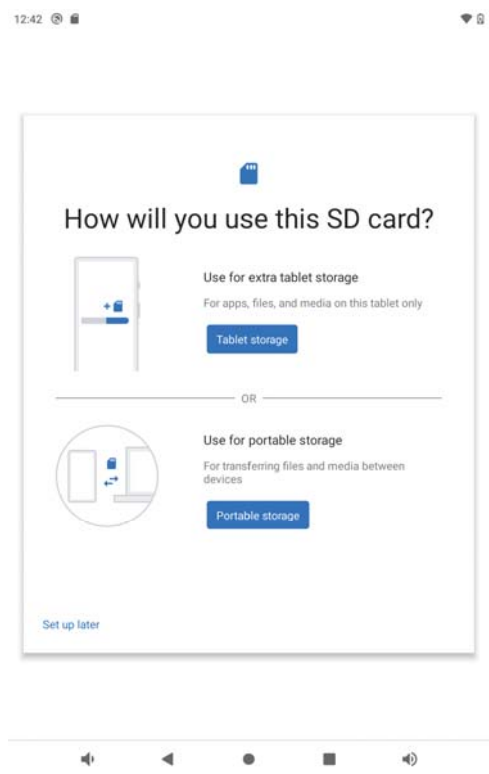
12:42

How will you use this SD card?

Use for extra tablet storage

For apps, files, and media on this tablet only

Tablet storage

OR

Use for portable storage

For transferring files and media between devices

Portable storage

Set up later